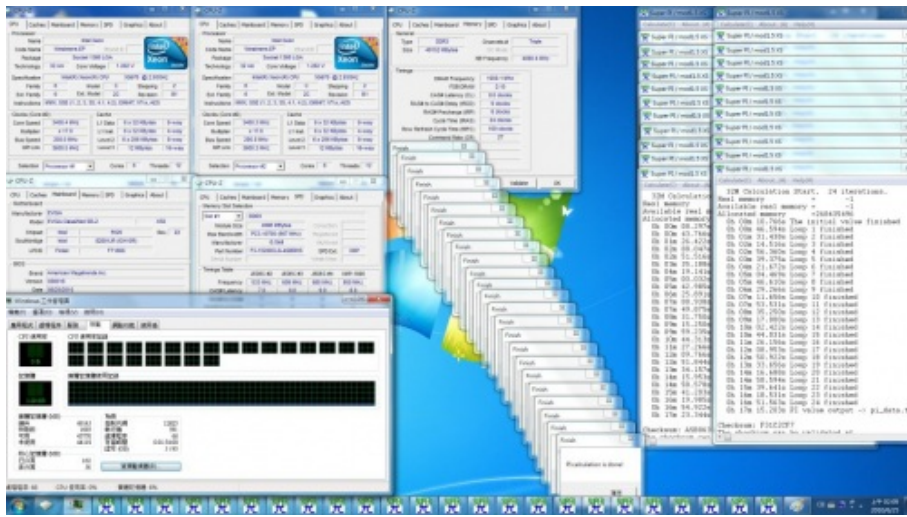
CPU | Caches | Mainboard | Memory | SPD | Graphics | About

Super PI / mod1.5 XS

32M Calculation Start. 24 iterations.
Real memory = -1
Available real memory = -1
Allocated memory =268435496
0h 00m 10.765s The initial value finished
0h 00m 46.594s Loop 1 finished
0h 01m 31.609s Loop 2 finished
0h 02m 14.516s Loop 3 finished
0h 02m 58.360s Loop 4 finished
0h 03m 39.375s Loop 5 finished
0h 04m 21.672s Loop 6 finished
0h 05m 04.469s Loop 7 finished
0h 05m 46.610s Loop 8 finished
0h 06m 29.266s Loop 9 finished
0h 07m 11.656s Loop 10 finished
0h 07m 53.531s Loop 11 finished
0h 08m 35.250s Loop 12 finished
0h 09m 17.000s Loop 13 finished
0h 09m 58.422s Loop 14 finished
0h 10m 40.031s Loop 15 finished
0h 11m 22.109s Loop 16 finished
0h 12m 04.125s Loop 17 finished
0h 12m 50.922s Loop 18 finished
0h 13m 33.656s Loop 19 finished
0h 14m 16.422s Loop 20 finished
0h 15m 58.594s Loop 21 finished
0h 16m 36.641s Loop 22 finished
0h 17m 18.531s Loop 23 finished
0h 17m 51.563s Loop 24 finished
0h 18m 15.203s PI value output -> pi_data.t

Checksum: F5E20F7

Finish

Finalization is done!

Windows 工作管理員